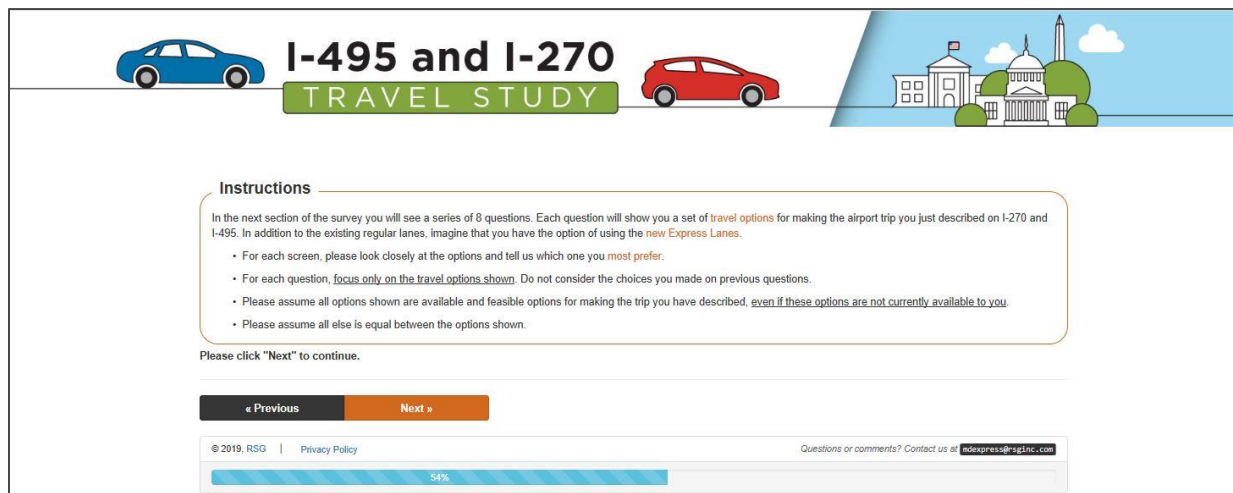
I-495 and I-270
TRAVEL STUDY

Instructions

In the next section of the survey you will see a series of 8 questions. Each question will show you a set of travel options for making the airport trip you just described on I-270 and I-495. In addition to the existing regular lanes, imagine that you have the option of using the new Express Lanes.

• For each screen, please look closely at the options and tell us which one you most prefer.

• For each question, focus only on the travel options shown. Do not consider the choices you made on previous questions.

• Please assume all options shown are available and feasible options for making the trip you have described, even if these options are not currently available to you.

• Please assume all else is equal between the options shown.

Please click "Next" to continue.

« Previous

Next »

© 2019, RSG | Privacy Policy

Questions or comments? Contact us at mdexpress@rsginc.com

54%